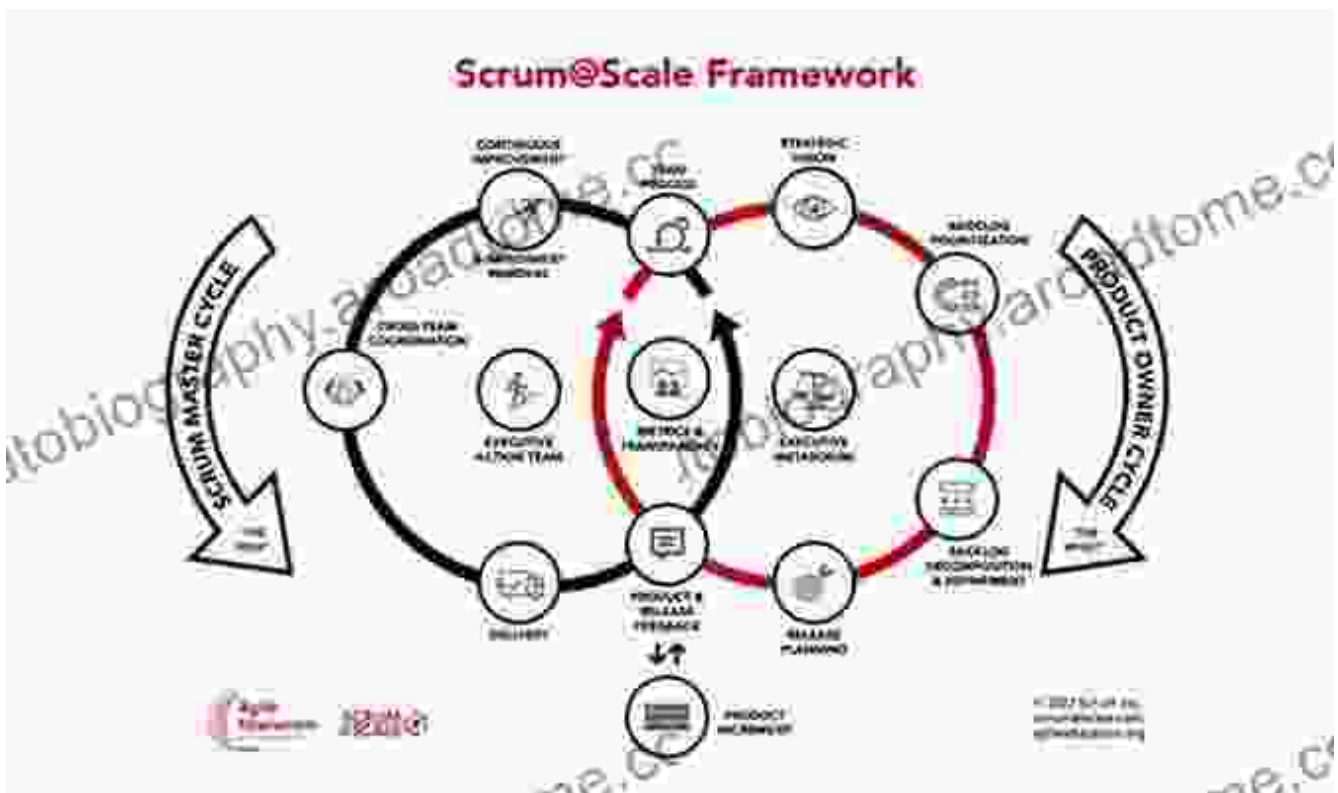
Scrum@Scale Framework

CONTINUOUS IMPROVEMENT & IMPEDIMENT REMOVAL

TEAM PROCESS

STRATEGIC VISION

BACKLOG PRIORITIZATION

CROSS-TEAM COORDINATION

EXECUTIVE ACTION TEAM

METRICS & TRANSPARENCY

EXECUTIVE METASCRUM

BACKLOG DECOMPOSITION & REFINEMENT

DELIVERY

PRODUCT & RELEASE FEEDBACK

RELEASE PLANNING

PRODUCT INCREMENT

SCRUM MASTER CYCLE

THE SHIP

PRODUCT OWNER CYCLE

THE WHAT

Agile Education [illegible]

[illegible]

© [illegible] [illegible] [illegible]

autobiography.arcadiatome.cc

autobiography.arcadiatome.cc

tome.cc

tome.cc